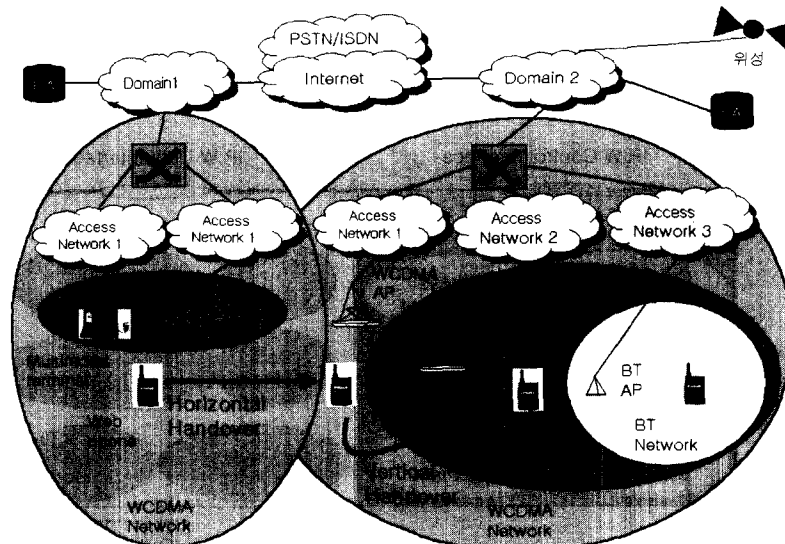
PSTN/ISDN

Internet

Domain1

Domain 2

위성

Access Network 1

Access Network 1

Access Network 1

Access Network 2

Access Network 3

WCDMA AP

BT AP

BT Network

Multimode terminal

Horizontal Handover

Web phone

Vertical Handover

WCDMA Network

WCDMA Network